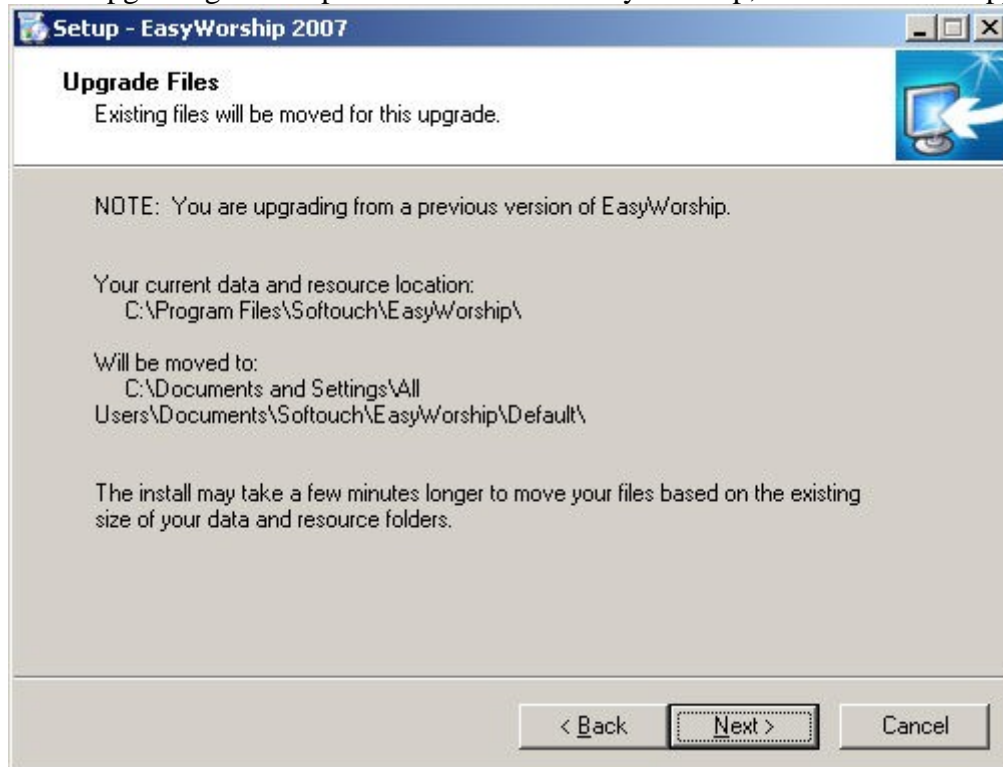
Setup - EasyWorship 2007

Upgrade Files
Existing files will be moved for this upgrade.

NOTE: You are upgrading from a previous version of EasyWorship.

Your current data and resource location:
C:\Program Files\Softouch\EasyWorship\

Will be moved to:
C:\Documents and Settings\All Users\Documents\Softouch\EasyWorship\Default\

The install may take a few minutes longer to move your files based on the existing size of your data and resource folders.

< Back
Next >
Cancel